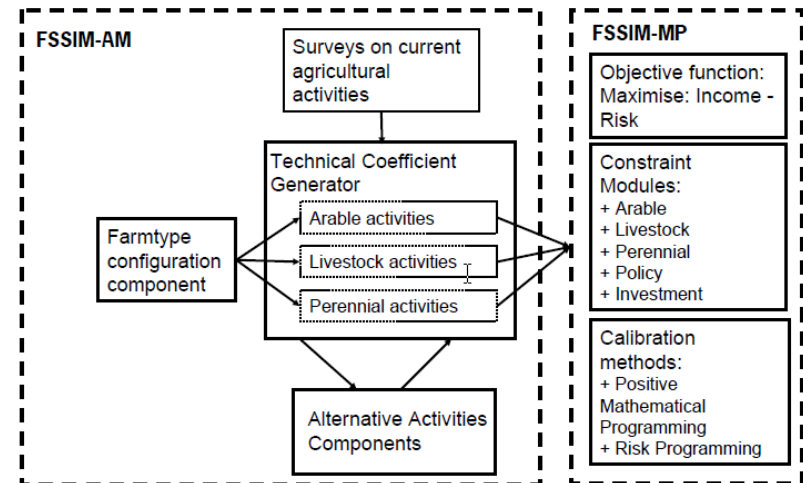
FSSIM-AM

Surveys on current agricultural activities

Technical Coefficient Generator

Arable activities

Livestock activities

Perennial activities

Farmtype configuration component

Alternative Activities Components

FSSIM-MP

Objective function: Maximise: Income - Risk

Constraint Modules:
+ Arable
+ Livestock
+ Perennial
+ Policy
+ Investment

Calibration methods:
+ Positive Mathematical Programming
+ Risk Programming